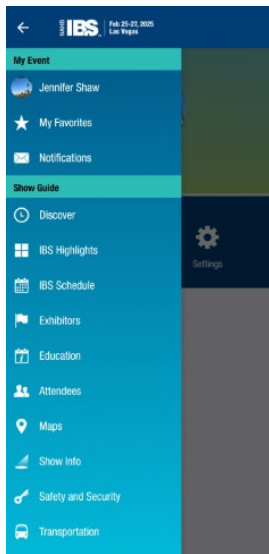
NAHB IBS. Feb 25-27, 2025 Las Vegas

My Event

Jennifer Shaw

My Favorites

Notifications

Show Guide

Discover

IBS Highlights

IBS Schedule

Exhibitors

Education

Attendees

Maps

Show Info

Safety and Security

Transportation

Settings